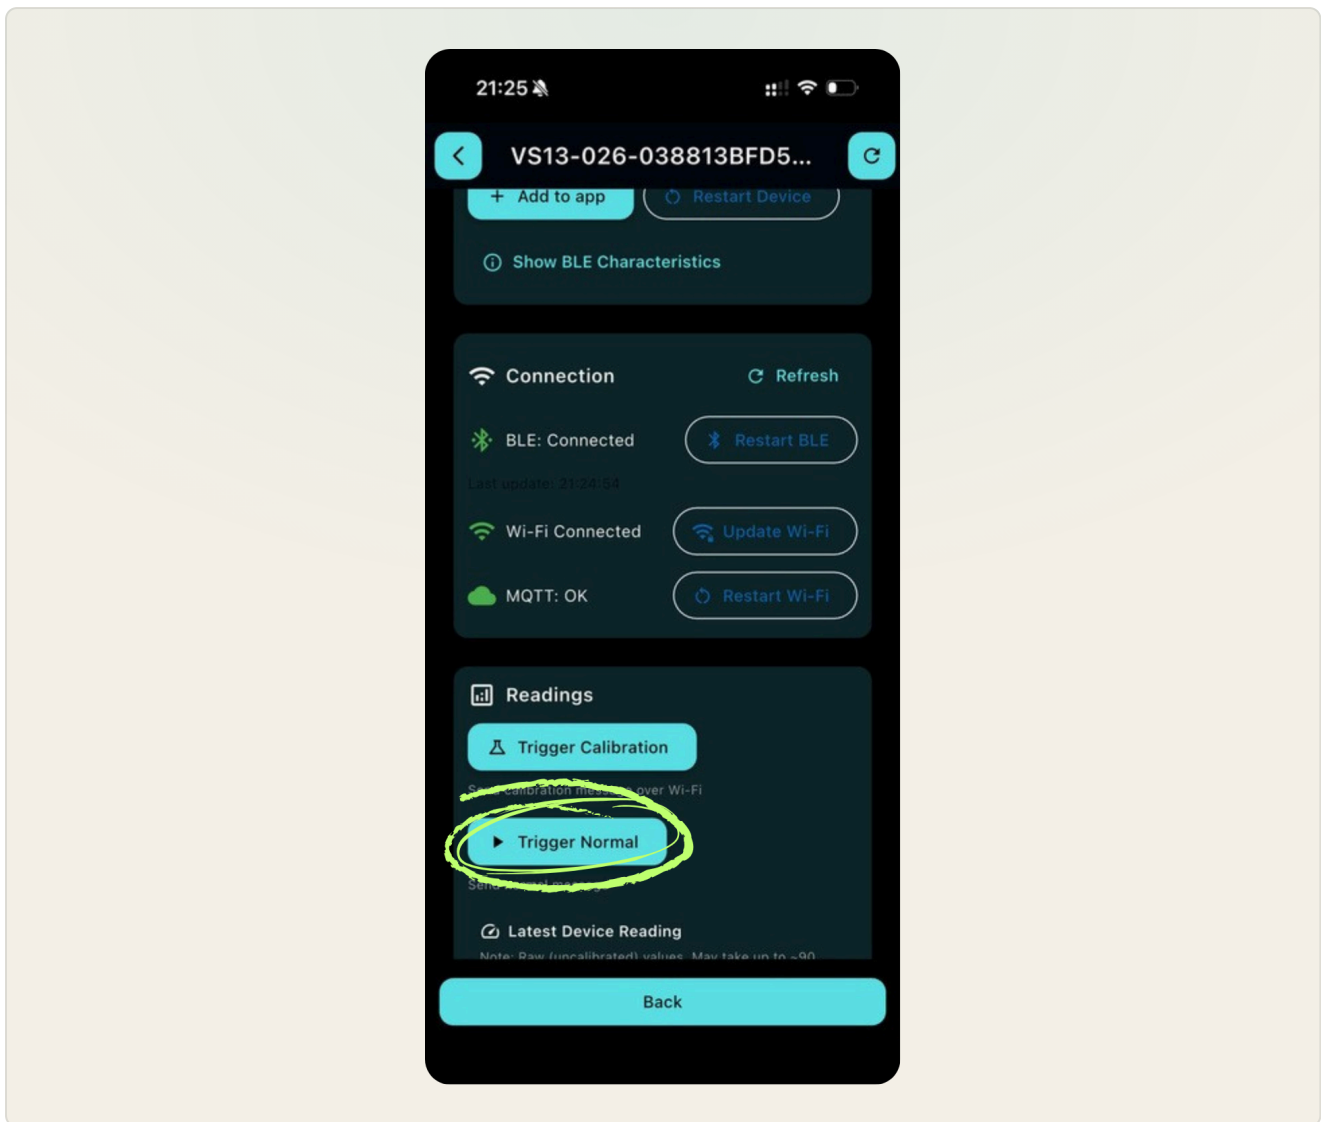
21:25

VS13-026-038813BFD5...

+ Add to app

Restart Device

Show BLE Characteristics

Connection

Refresh

BLE: Connected

Restart BLE

Last update: 21:24:54

Wi-Fi Connected

Update Wi-Fi

MQTT: OK

Restart Wi-Fi

Readings

Trigger Calibration

S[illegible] calibration me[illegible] over Wi-Fi

Trigger Normal

Send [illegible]

Latest Device Reading

Note: Raw (uncalibrated) values. May take up to ~90

Back